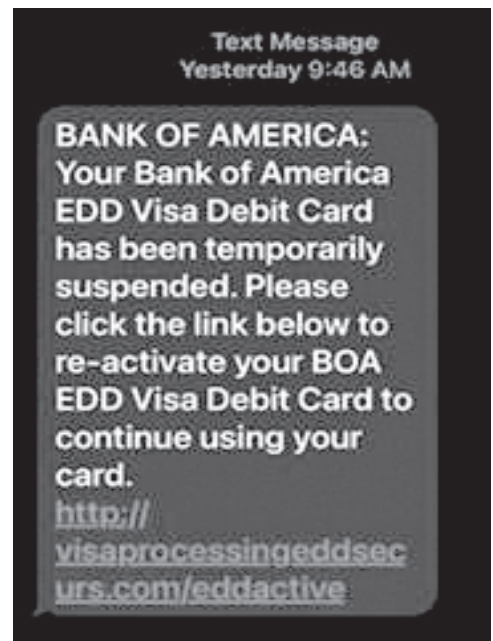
Text Message
Yesterday 9:46 AM

BANK OF AMERICA: Your Bank of America EDD Visa Debit Card has been temporarily suspended. Please click the link below to re-activate your BOA EDD Visa Debit Card to continue using your card.
http://visaprocessingeddsecurs.com/eddactive